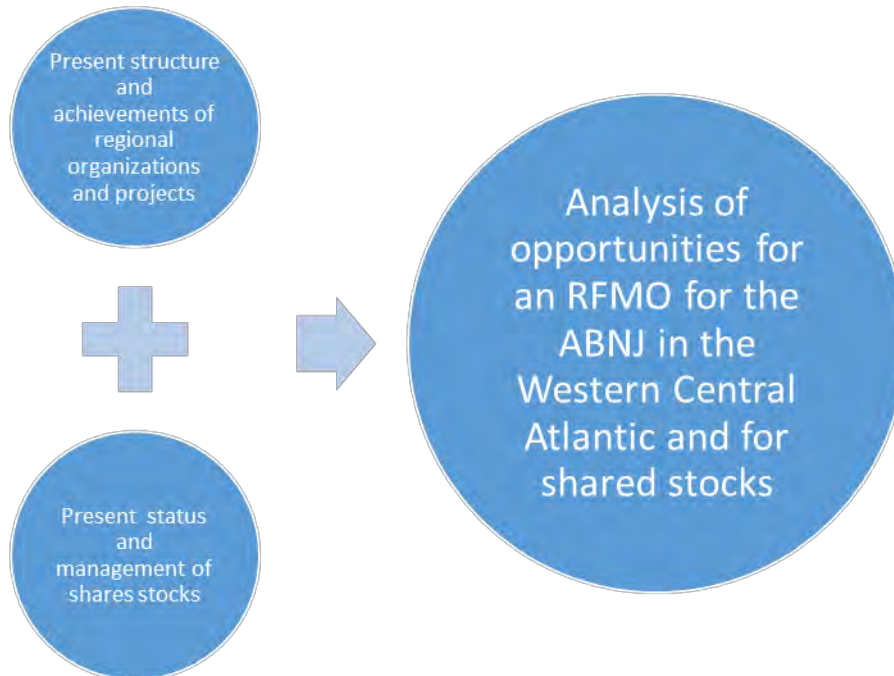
Present structure and achievements of regional organizations and projects

Present status and management of shares stocks

Analysis of opportunities for an RFMO for the ABNJ in the Western Central Atlantic and for shared stocks